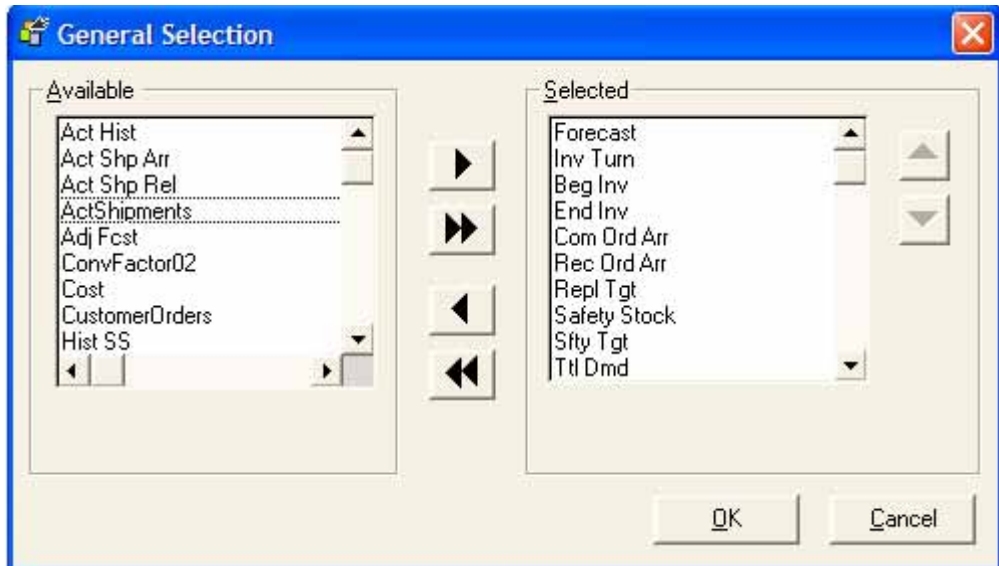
General Selection

Available

Act Hist
Act Shp Arr
Act Shp Rel
ActShipments
Adj Fcst
ConvFactor02
Cost
CustomerOrders
Hist SS

Selected

Forecast
Inv Turn
Beg Inv
End Inv
Com Ord Arr
Rec Ord Arr
Repl Tgt
Safety Stock
Sfty Tgt
Ttl Dmd

OK

Cancel